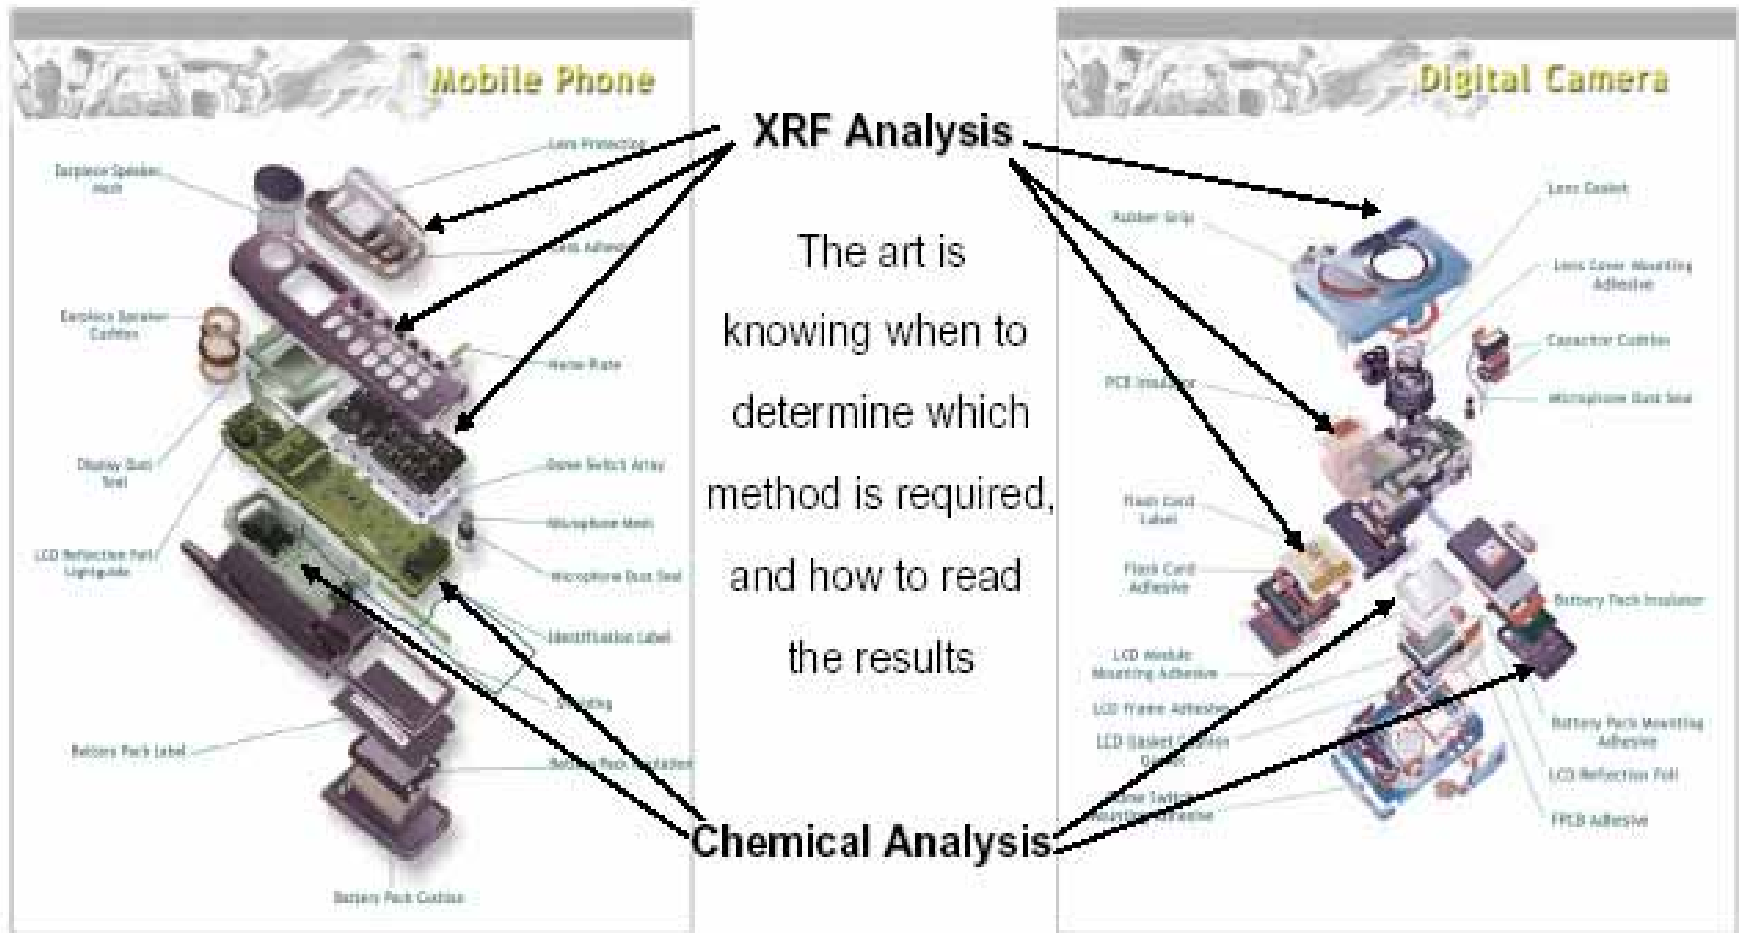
Mobile Phone

Lens Protection

Earpiece Speaker Mesh

Lens Adhesive

Earpiece Speaker Cushion

Name Plate

Display Dust Seal

Dome Switch Array

LCD Reflection Foil/ Lightguide

Microphone Mesh

Microphone Dust Seal

Identification Label

Shielding

Battery Pack Label

Battery Pack Insulation

Battery Pack Cushion

XRF Analysis

The art is knowing when to determine which method is required, and how to read the results

Chemical Analysis

Digital Camera

Lens Gasket

Rubber Grip

Lens Cover Mounting Adhesive

Capacitor Cushion

PCB Insulator

Microphone Dust Seal

Flash Card Label

Flash Card Adhesive

Battery Pack Insulator

LCD Module Mounting Adhesive

LCD Frame Adhesive

LCD Gasket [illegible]

Battery Pack Mounting Adhesive

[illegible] Switch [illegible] Adhesive

LCD Reflection Foil

FPCB Adhesive